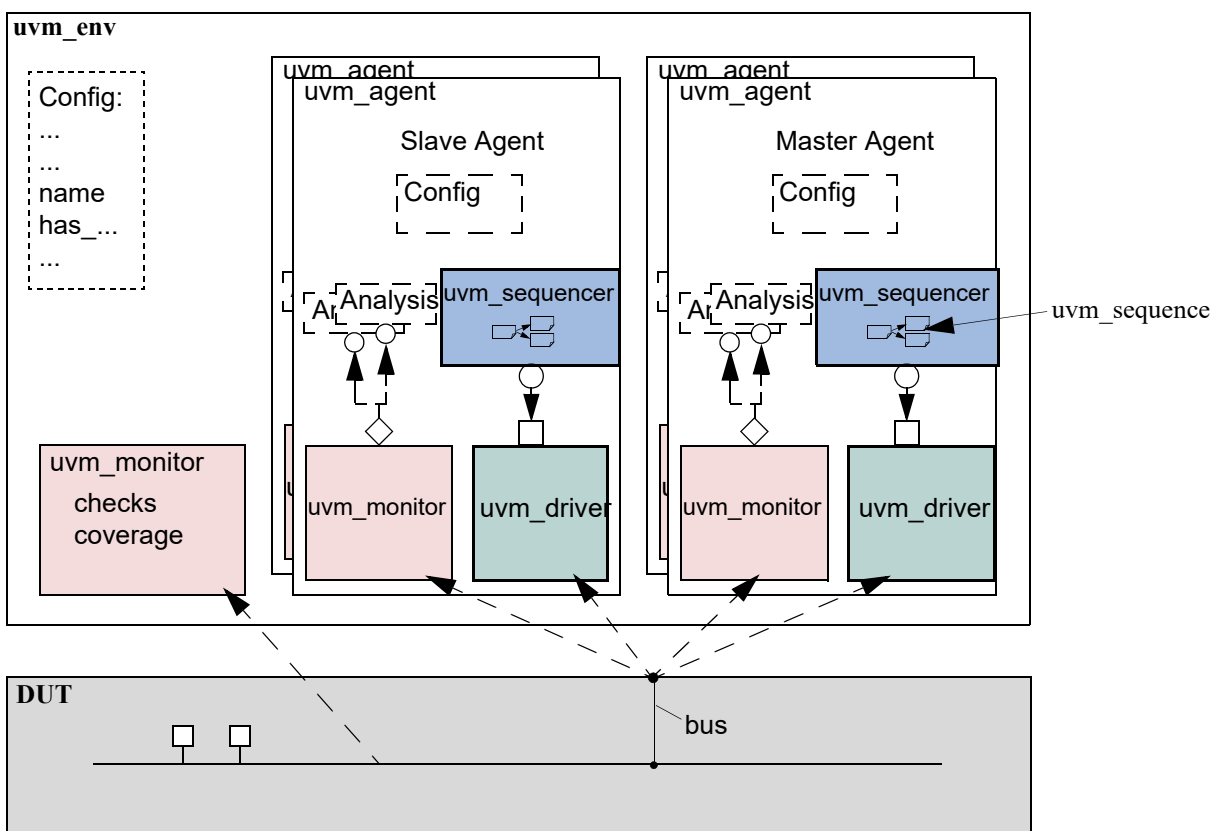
uvm_env

Config:
...
...
name
has_...
...

uvm_agent
uvm_agent
Slave Agent
Config
Ar
Analysis
uvm_sequencer
uvm_monitor
uvm_driver

uvm_agent
uvm_agent
Master Agent
Config
Ar
Analysis
uvm_sequencer
uvm_sequence
uvm_monitor
uvm_driver

uvm_monitor
checks
coverage

DUT
bus